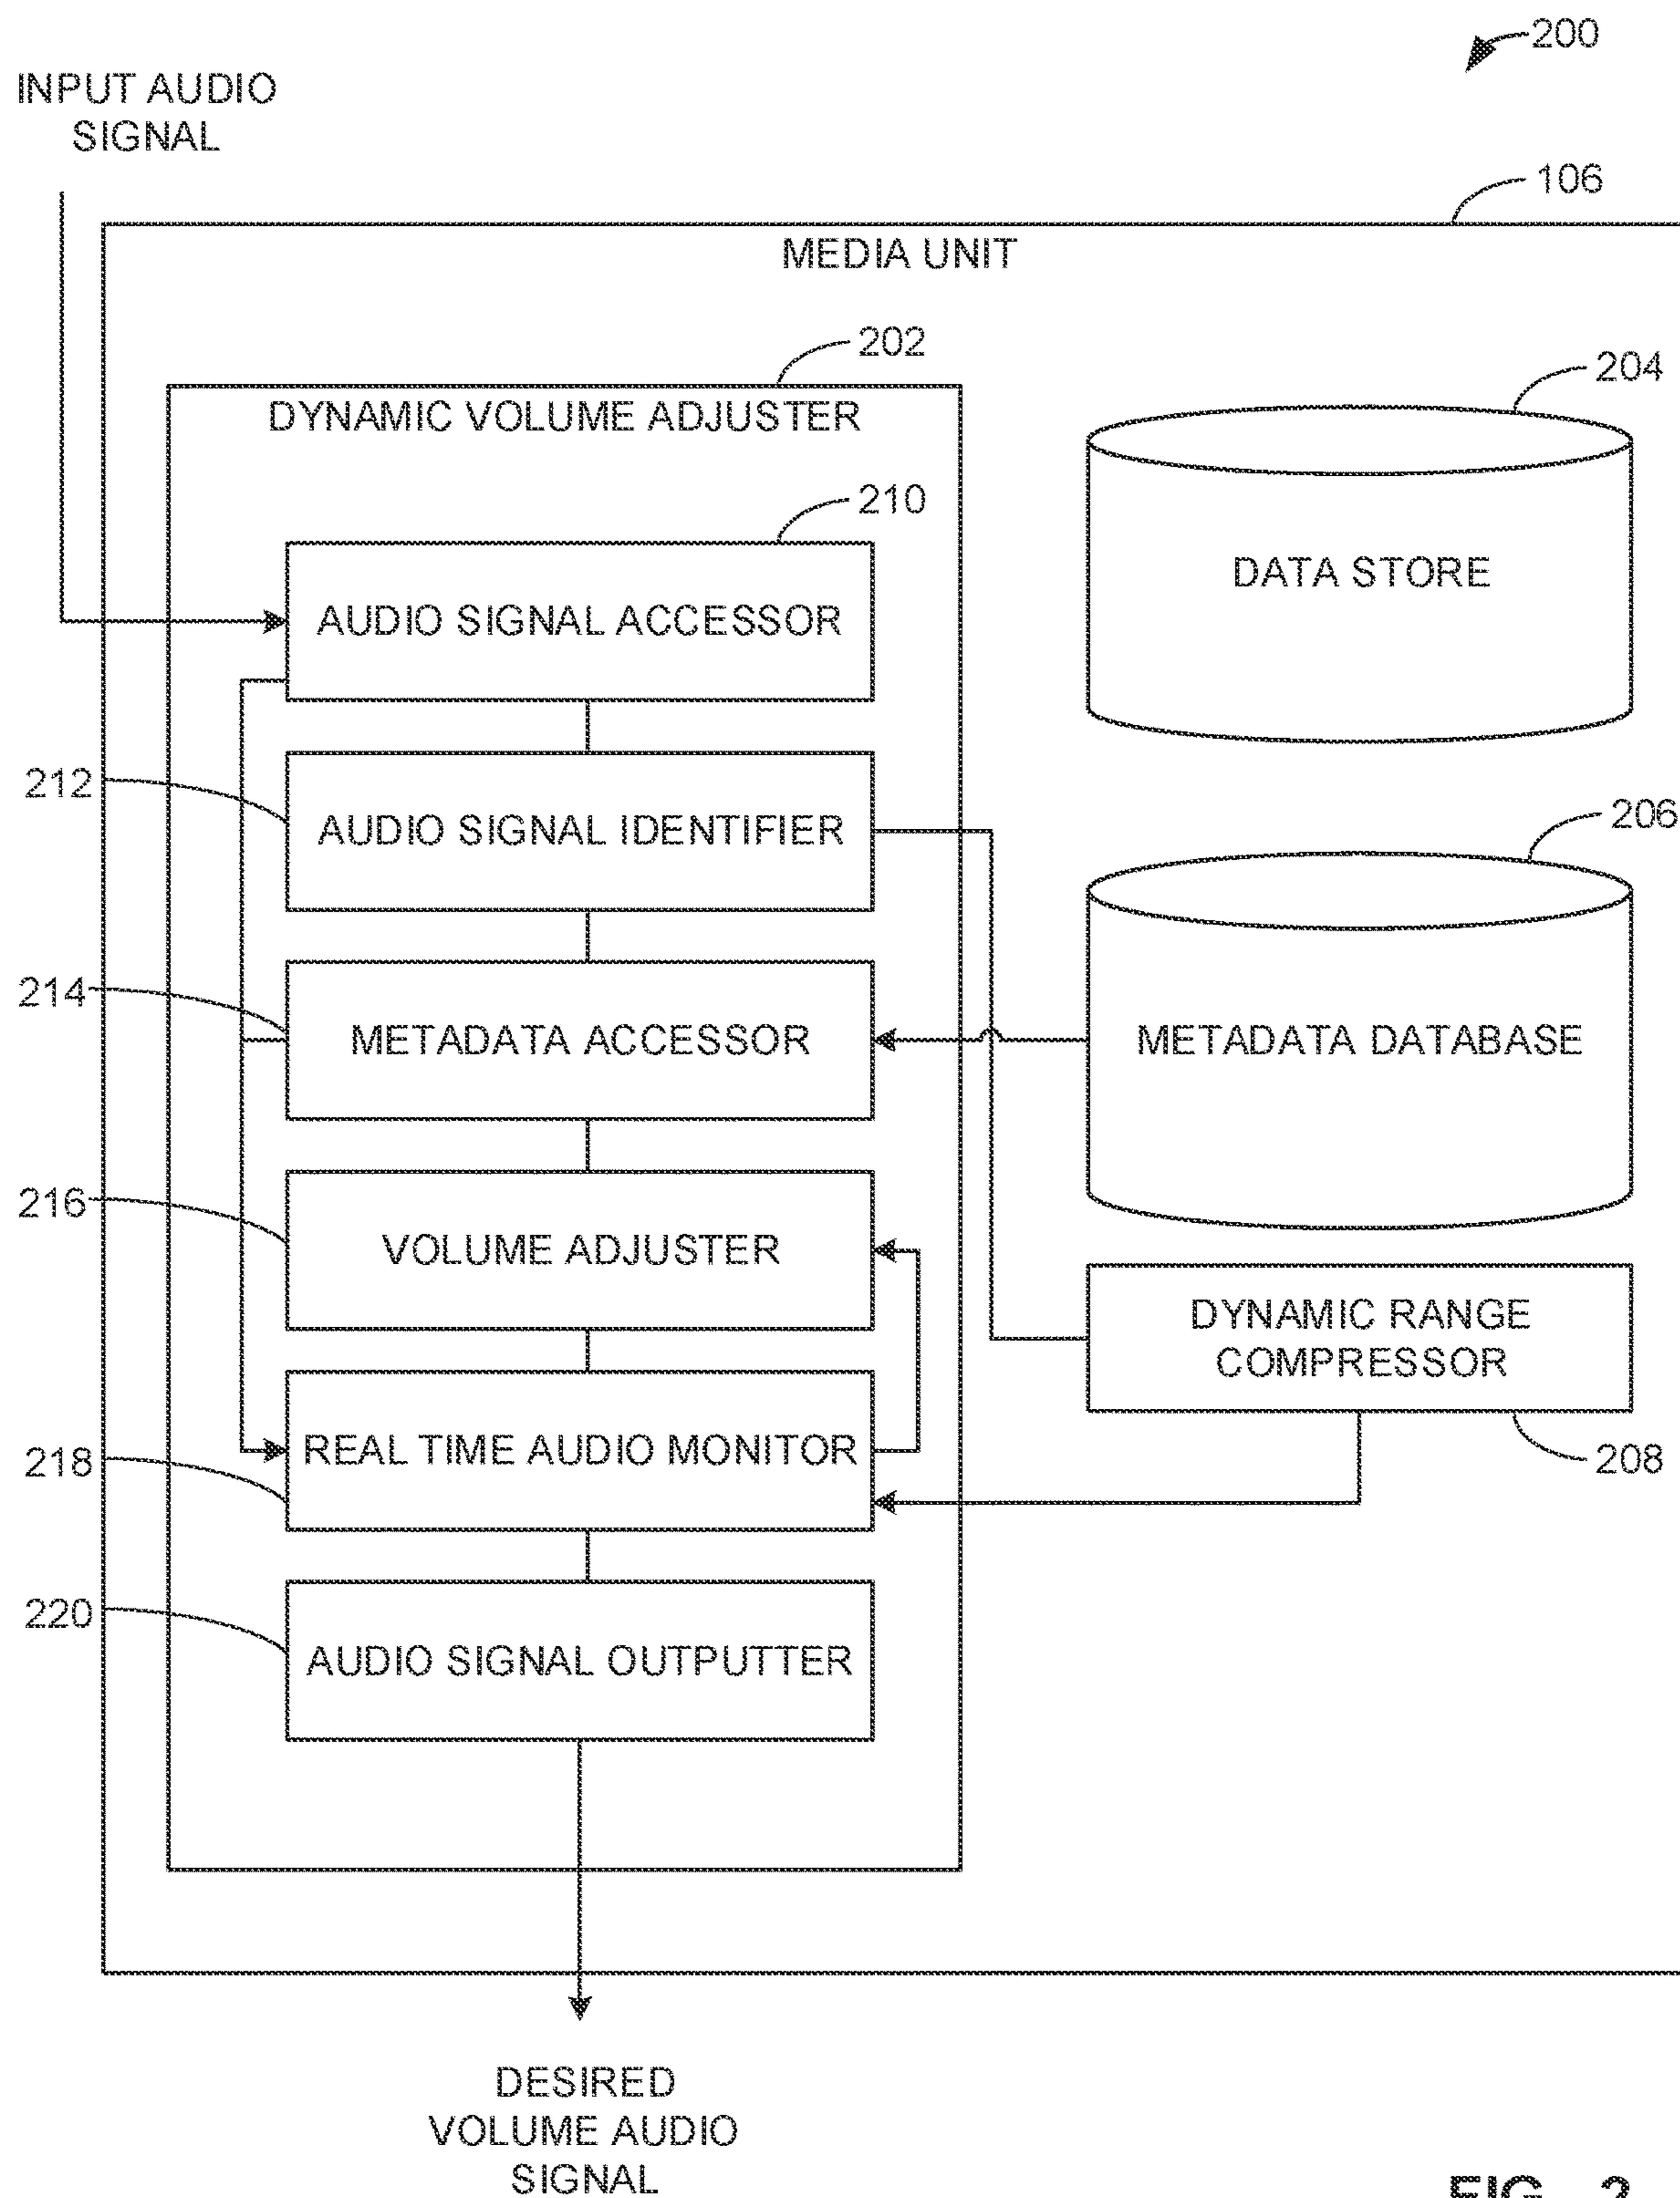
200

INPUT AUDIO SIGNAL

106

MEDIA UNIT

202

DYNAMIC VOLUME ADJUSTER

204

DATA STORE

210

AUDIO SIGNAL ACCESSOR

212

AUDIO SIGNAL IDENTIFIER

206

214

METADATA ACCESSOR

METADATA DATABASE

216

VOLUME ADJUSTER

DYNAMIC RANGE COMPRESSOR

218

REAL TIME AUDIO MONITOR

208

220

AUDIO SIGNAL OUTPUTTER

DESIRED VOLUME AUDIO SIGNAL

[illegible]